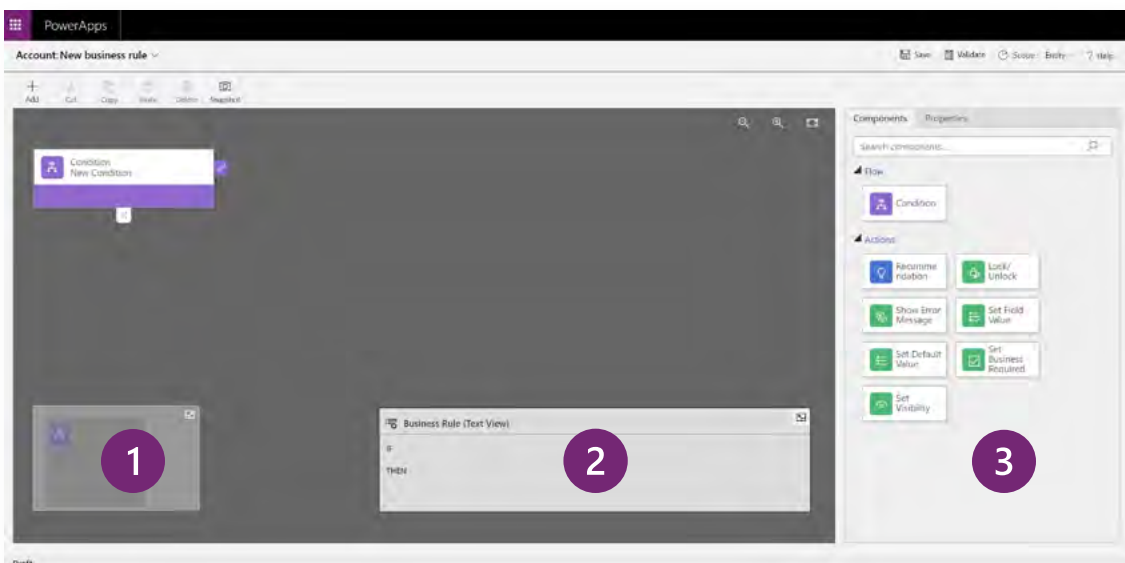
PowerApps

Account: New business rule

Save Validate Scope: Entity ? Help

Add Cut Copy Paste Delete Snapshot

Condition
New Condition

1

Business Rule (Text View)

If

THEN

2

Components Properties

Search components...

Flow

Condition

Actions

Recommendation

Lock/Unlock

Show Error Message

Set Field Value

Set Default Value

Set Business Required

Set Visibility

3

Draft